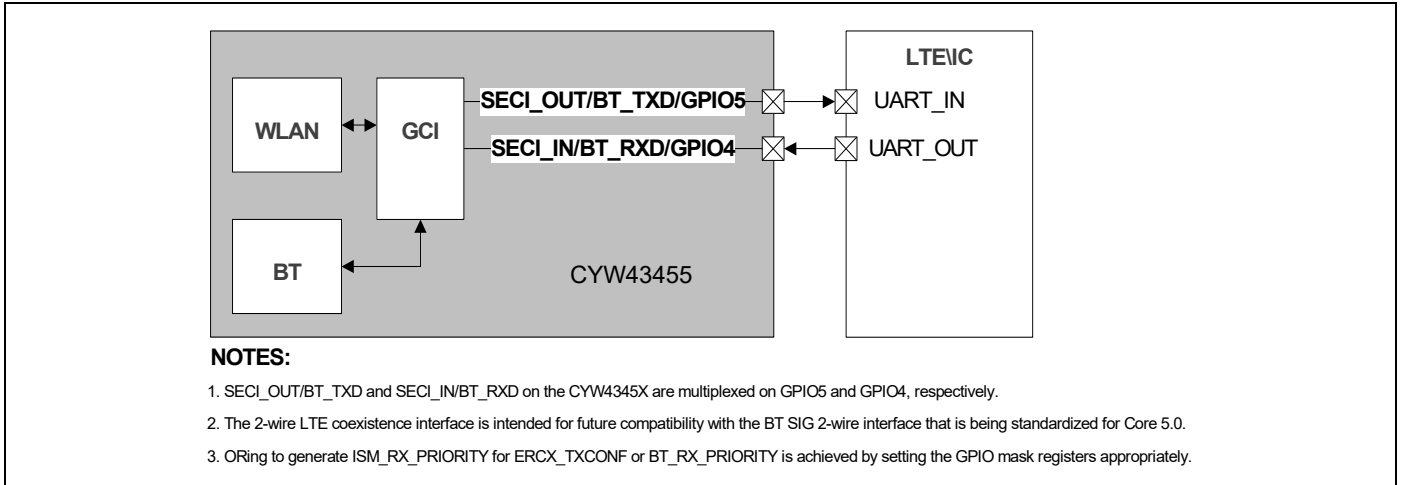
WLAN

GCI

SECI_OUT/BT_TXD/GPIO5

SECI_IN/BT_RXD/GPIO4

BT

CYW43455

LTE\IC

UART_IN

UART_OUT

NOTES:

1. SECI_OUT/BT_TXD and SECI_IN/BT_RXD on the CYW4345X are multiplexed on GPIO5 and GPIO4, respectively.

2. The 2-wire LTE coexistence interface is intended for future compatibility with the BT SIG 2-wire interface that is being standardized for Core 5.0.

3. ORing to generate ISM_RX_PRIORITY for ERCX_TXCONF or BT_RX_PRIORITY is achieved by setting the GPIO mask registers appropriately.